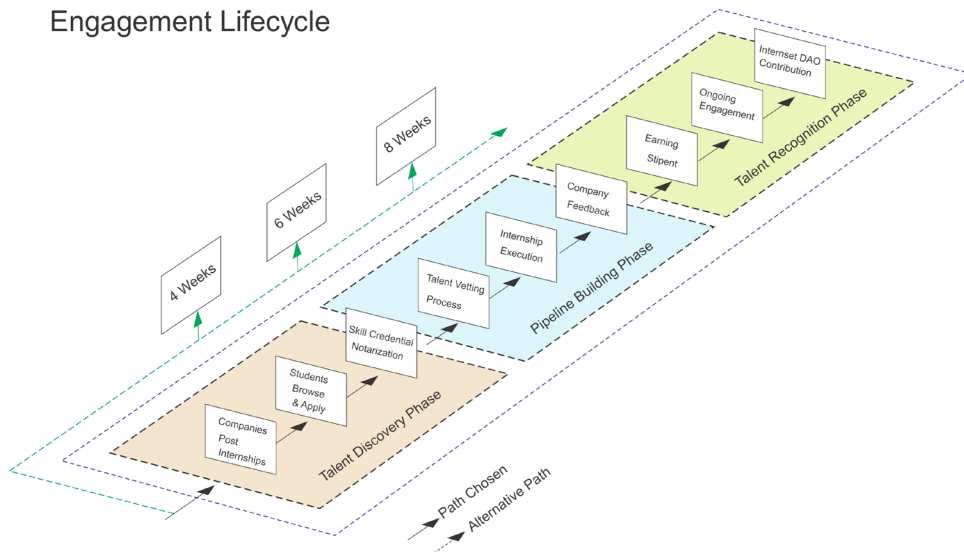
Engagement Lifecycle

4 Weeks

6 Weeks

8 Weeks

Companies Post Internships

Students Browse & Apply

Talent Discovery Phase

Skill Credential Notarization

Talent Vetting Process

Internship Execution

Pipeline Building Phase

Company Feedback

Earning Stipent

Ongoing Engagement

Internset DAO Contribution

Talent Recognition Phase

Path Chosen

Alternative Path